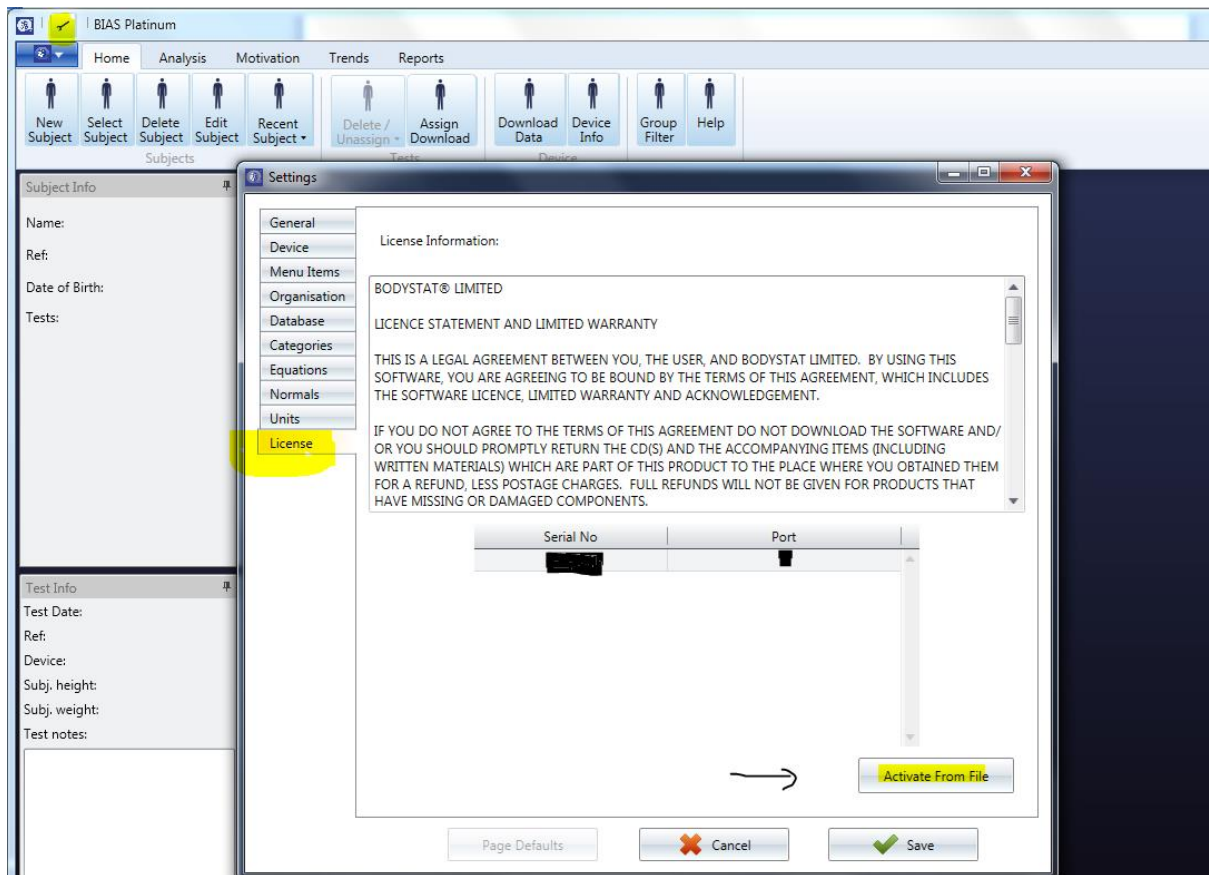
BIAS Platinum

Home Analysis Motivation Trends Reports

New Subject Select Subject Delete Subject Edit Subject Recent Subject
Subjects
Delete / Unassign Assign Download
Tests
Download Data Device Info
Device
Group Filter Help

Subject Info
Name:
Ref:
Date of Birth:
Tests:

Test Info
Test Date:
Ref:
Device:
Subj. height:
Subj. weight:
Test notes:

Settings

General
Device
Menu Items
Organisation
Database
Categories
Equations
Normals
Units
License

License Information:

BODYSTAT® LIMITED

LICENCE STATEMENT AND LIMITED WARRANTY

THIS IS A LEGAL AGREEMENT BETWEEN YOU, THE USER, AND BODYSTAT LIMITED. BY USING THIS SOFTWARE, YOU ARE AGREEING TO BE BOUND BY THE TERMS OF THIS AGREEMENT, WHICH INCLUDES THE SOFTWARE LICENCE, LIMITED WARRANTY AND ACKNOWLEDGEMENT.

IF YOU DO NOT AGREE TO THE TERMS OF THIS AGREEMENT DO NOT DOWNLOAD THE SOFTWARE AND/OR YOU SHOULD PROMPTLY RETURN THE CD(S) AND THE ACCOMPANYING ITEMS (INCLUDING WRITTEN MATERIALS) WHICH ARE PART OF THIS PRODUCT TO THE PLACE WHERE YOU OBTAINED THEM FOR A REFUND, LESS POSTAGE CHARGES. FULL REFUNDS WILL NOT BE GIVEN FOR PRODUCTS THAT HAVE MISSING OR DAMAGED COMPONENTS.

| Serial No | Port |
|---|---|
| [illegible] | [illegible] |

Activate From File

Page Defaults Cancel Save